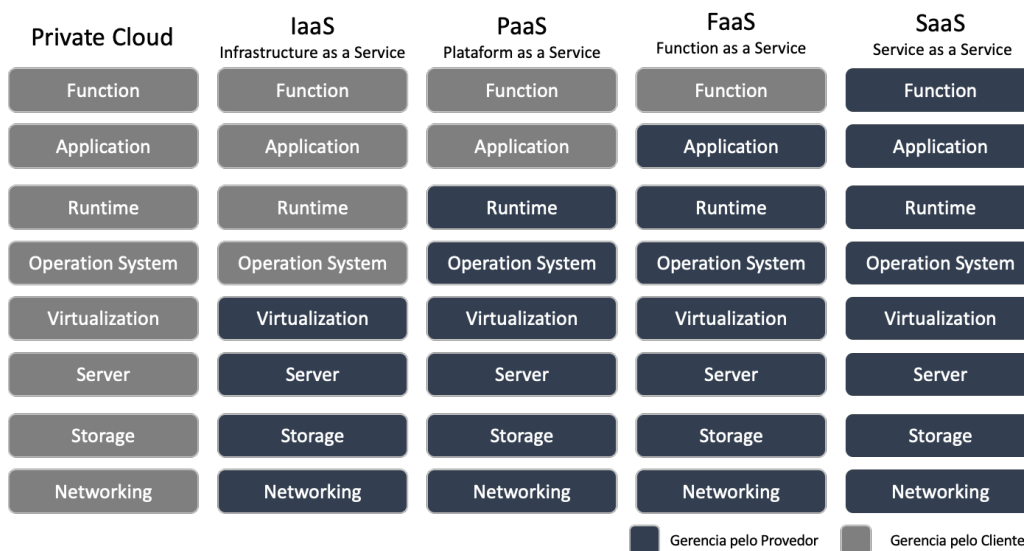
| Private Cloud | IaaS Infrastructure as a Service | PaaS Plataform as a Service | FaaS Function as a Service | SaaS Service as a Service |
|---|---|---|---|---|
| Function | Function | Function | Function | Function |
| Application | Application | Application | Application | Application |
| Runtime | Runtime | Runtime | Runtime | Runtime |
| Operation System | Operation System | Operation System | Operation System | Operation System |
| Virtualization | Virtualization | Virtualization | Virtualization | Virtualization |
| Server | Server | Server | Server | Server |
| Storage | Storage | Storage | Storage | Storage |
| Networking | Networking | Networking | Networking | Networking |

Gerencia pelo Provedor

Gerencia pelo Cliente